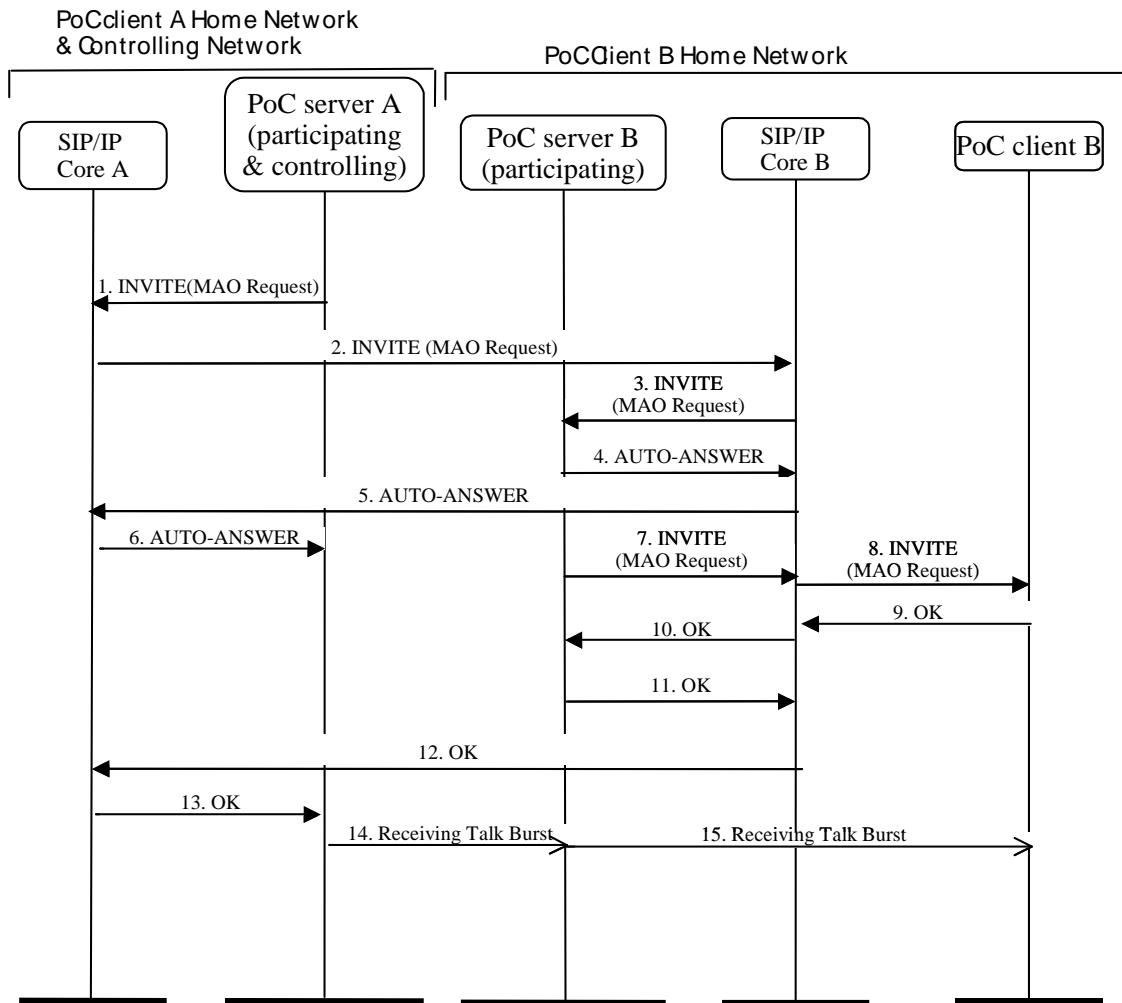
PoCclient A Home Network & Controlling Network

PoCClient B Home Network

SIP/IP Core A

PoC server A (participating & controlling)

PoC server B (participating)

SIP/IP Core B

PoC client B

1. INVITE(MAO Request)

2. INVITE (MAO Request)

3. INVITE (MAO Request)

4. AUTO-ANSWER

5. AUTO-ANSWER

6. AUTO-ANSWER

7. INVITE (MAO Request)

8. INVITE (MAO Request)

9. OK

10. OK

11. OK

12. OK

13. OK

14. Receiving Talk Burst

15. Receiving Talk Burst